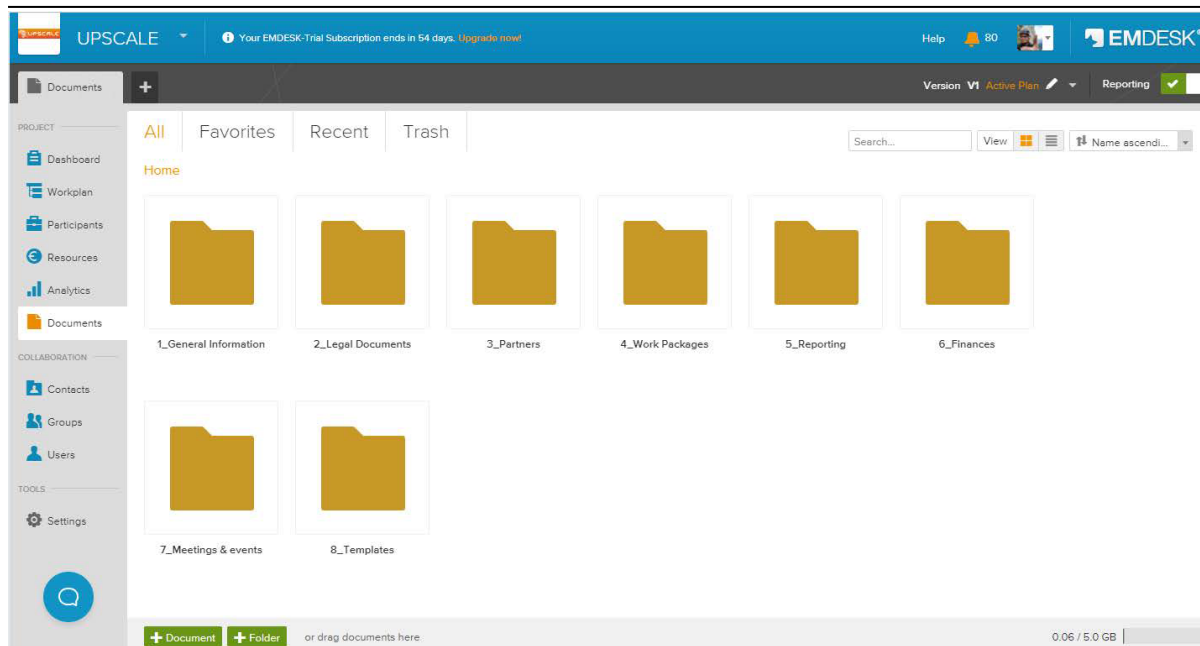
UPSCALE UPSCALE

Your EMDESK-Trial Subscription ends in 54 days. Upgrade now!

Help 80 EMDESK

Documents +

Version V1 Active Plan

Reporting

PROJECT

Dashboard

Workplan

Participants

Resources

Analytics

Documents

COLLABORATION

Contacts

Groups

Users

TOOLS

Settings

All Favorites Recent Trash

Search...

View

Name ascendi...

Home

1_General Information

2_Legal Documents

3_Partners

4_Work Packages

5_Reporting

6_Finances

7_Meetings & events

8_Templates

+ Document + Folder or drag documents here

0.06 / 5.0 GB